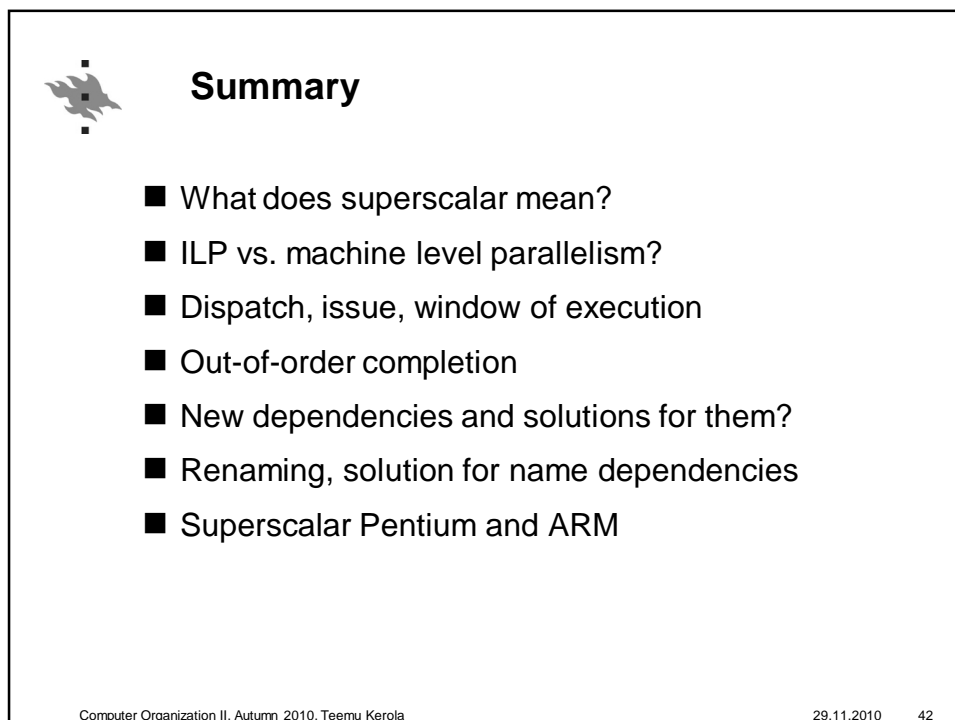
Summary

■ What does superscalar mean?

■ ILP vs. machine level parallelism?

■ Dispatch, issue, window of execution

■ Out-of-order completion

■ New dependencies and solutions for them?

■ Renaming, solution for name dependencies

■ Superscalar Pentium and ARM

Computer Organization II, Autumn 2010, Teemu Kerola

29.11.2010 42